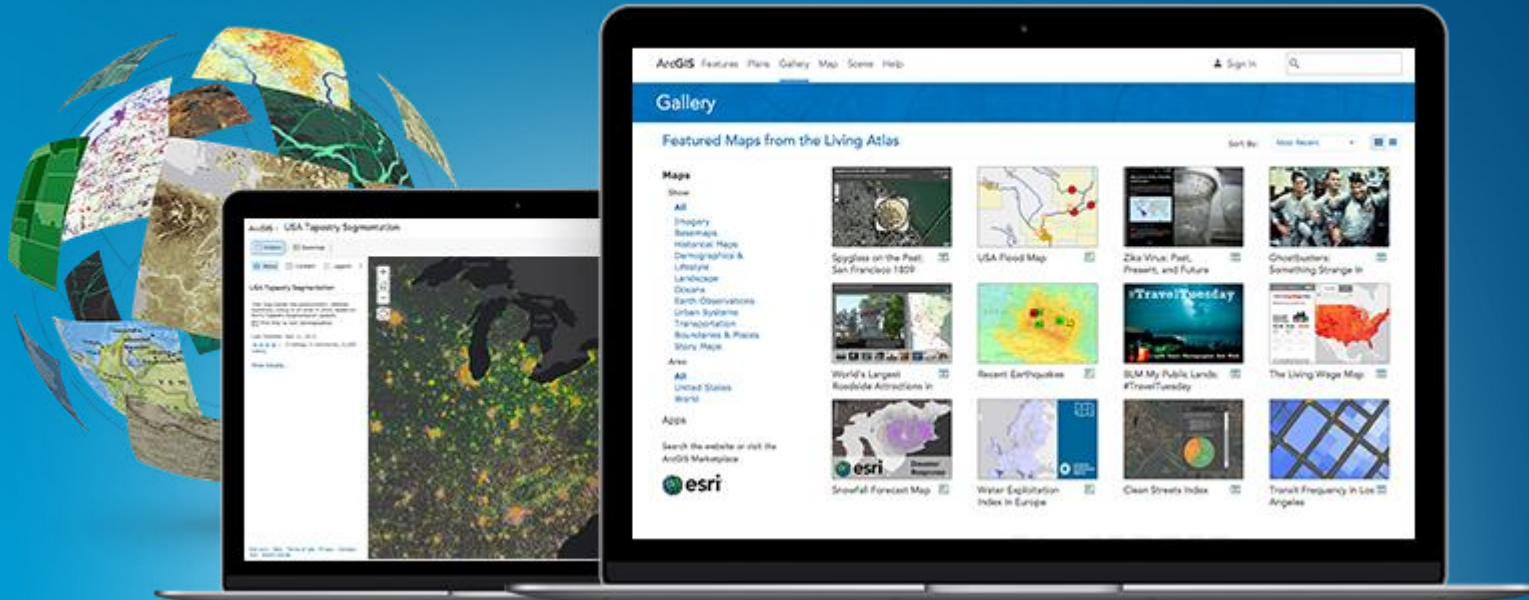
ArcGIS Features Plans Gallery Map Scene Help

Sign In

Gallery

Featured Maps from the Living Atlas

Sort By: Most Recent

Maps

Show

All
Imagery
Basemaps
Historical Maps
Demographics & Lifestyle
Landscape
Oceans
Earth Observations
Urban Systems
Transportation
Boundaries & Places
Story Maps

Area

All
United States
World

Apps

Search the website or visit the ArcGIS Marketplace

esri

Spyglass on the Past: San Francisco 1809

USA Flood Map

Zika Virus: Past, Present, and Future

Ghostbusters: Something Strange in

World's Largest Roadside Attractions in

Recent Earthquakes

#TravelTuesday

BLM My Public Lands: #TravelTuesday

The Living Wage Map

esri

Snowfall Forecast Map

Water Exploitation Index in Europe

Clean Streets Index

Transit Frequency in Los Angeles

ArcGIS USA Tapestry Segmentation

USA Tapestry Segmentation

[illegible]